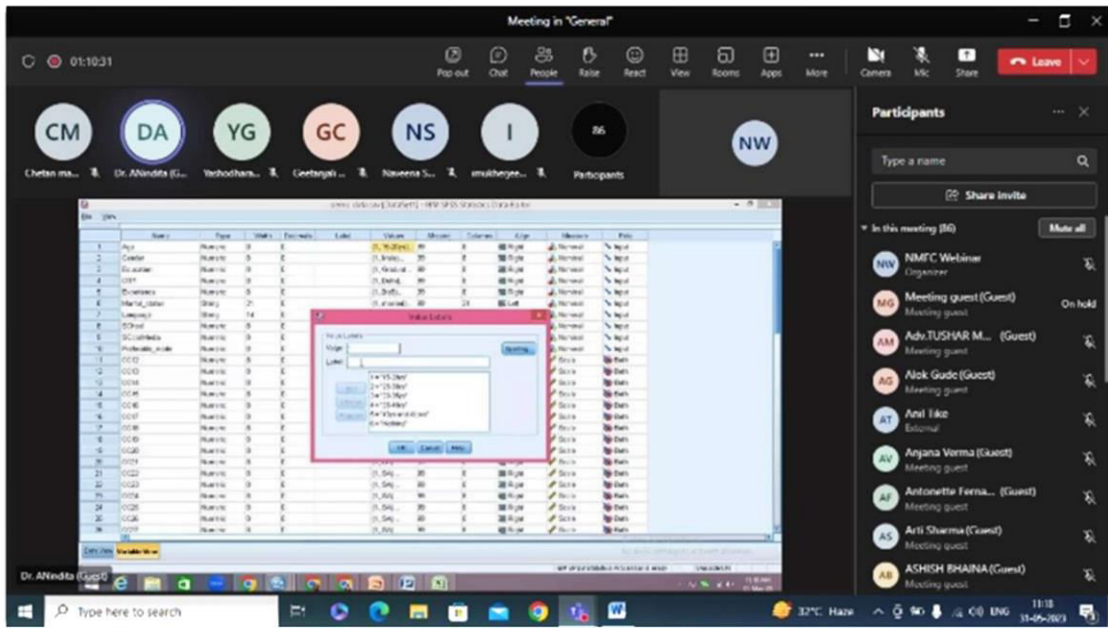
Meeting in "General"

01:10:31

Pop out Chat People Raise React View Rooms Apps More Camera Mic Share Leave

CM Chetan ma...
DA Dr. ANindita (G...
YG Yashodhara...
GC Geetanjali ...
NS Naveena S...
I mukherjee...
86 Participants
NW

Participants

Type a name

Share invite

In this meeting (86) Mute all

NW NMFC Webinar Organizer
MG Meeting guest (Guest) Meeting guest On hold
AM Adv.TUSHAR M... (Guest) Meeting guest
AG Alok Gude (Guest) Meeting guest
AT Anil Tike External
AV Anjana Verma (Guest) Meeting guest
AF Antonette Ferna... (Guest) Meeting guest
AS Arti Sharma (Guest) Meeting guest
AB ASHISH BHAINA (Guest) Meeting guest

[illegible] - IBM SPSS Statistics Data Editor

Value Labels

Value: Label:

1 = "15-20yrs"
2 = "21-25yrs"
3 = "26-30yrs"
4 = "31-40yrs"
5 = "40yrs and above"
6 = "Nodata"

Spelling...

OK Cancel Help

Data View Variable View

Dr. ANindita (Guest)

Type here to search

32°C Haze ENG 11:18 31-05-2023